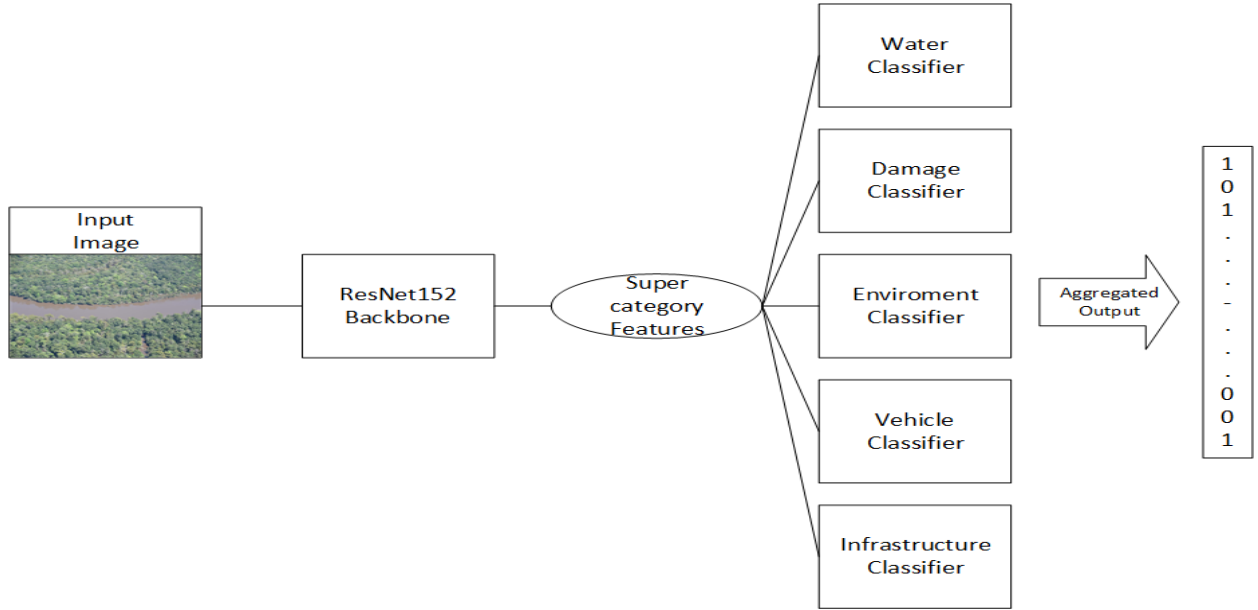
Input Image

ResNet152 Backbone

Super category Features

Water Classifier

Damage Classifier

Enviroment Classifier

Vehicle Classifier

Infrastructure Classifier

Aggregated Output

1
0
1
.
.
.
.
.
.
.
0
0
1